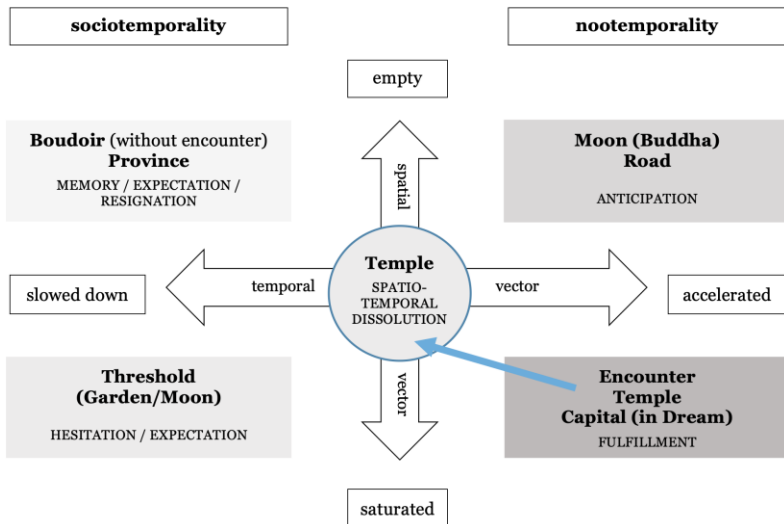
sociotemporality

nootemporality

empty

Boudoir (without encounter)
Province
MEMORY / EXPECTATION / RESIGNATION

spatial

Moon (Buddha)
Road
ANTICIPATION

slowed down

temporal

Temple
SPATIO-TEMPORAL DISSOLUTION

vector

accelerated

Threshold
(Garden/Moon)
HESITATION / EXPECTATION

vector

Encounter
Temple
Capital (in Dream)
FULFILLMENT

saturated